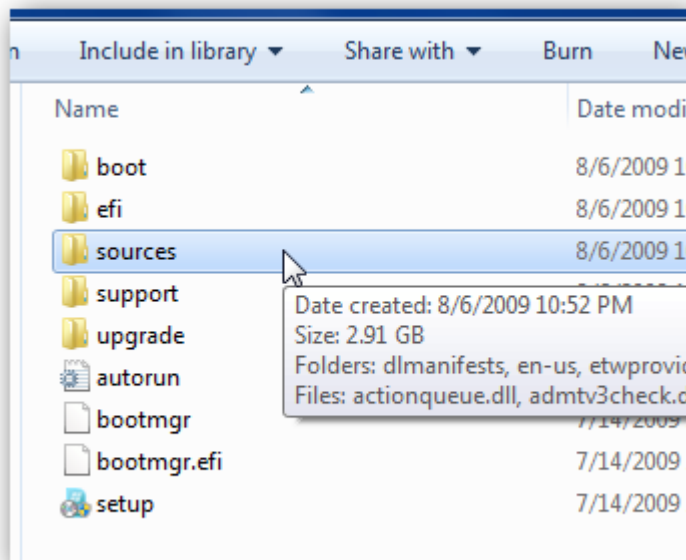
n Include in library ▾ Share with ▾ Burn Ne

| Name | Date modi |
|---|---|
| boot | 8/6/2009 1 |
| efi | 8/6/2009 1 |
| sources | 8/6/2009 1 |
| support | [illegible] |
| upgrade | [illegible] |
| autorun | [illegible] |
| bootmgr | 7/14/2009 |
| bootmgr.efi | 7/14/2009 |
| setup | 7/14/2009 |

Date created: 8/6/2009 10:52 PM
Size: 2.91 GB
Folders: dlmanifests, en-us, etwprovi
Files: actionqueue.dll, admtv3check.